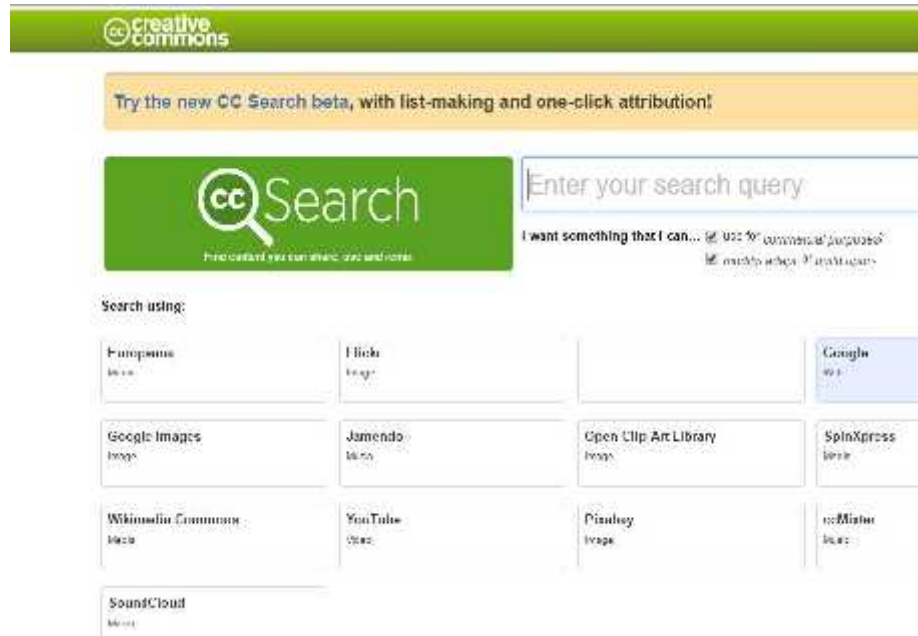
creative commons

Try the new CC Search beta, with list-making and one-click attribution!

cc Search

Find content you can share, use and remix

Enter your search query

I want something that I can... use for commercial purposes; modify, adapt, or build upon

Search using:

| Europeana Media | Flickr Image | | Google Web |
|---|---|---|---|
| Google Images Image | Jamendo Music | Open Clip Art Library Image | SpinXpress Media |
| Wikimedia Commons Media | YouTube Video | Pixabay Image | ccMixter Music |
| SoundCloud Music | | | |